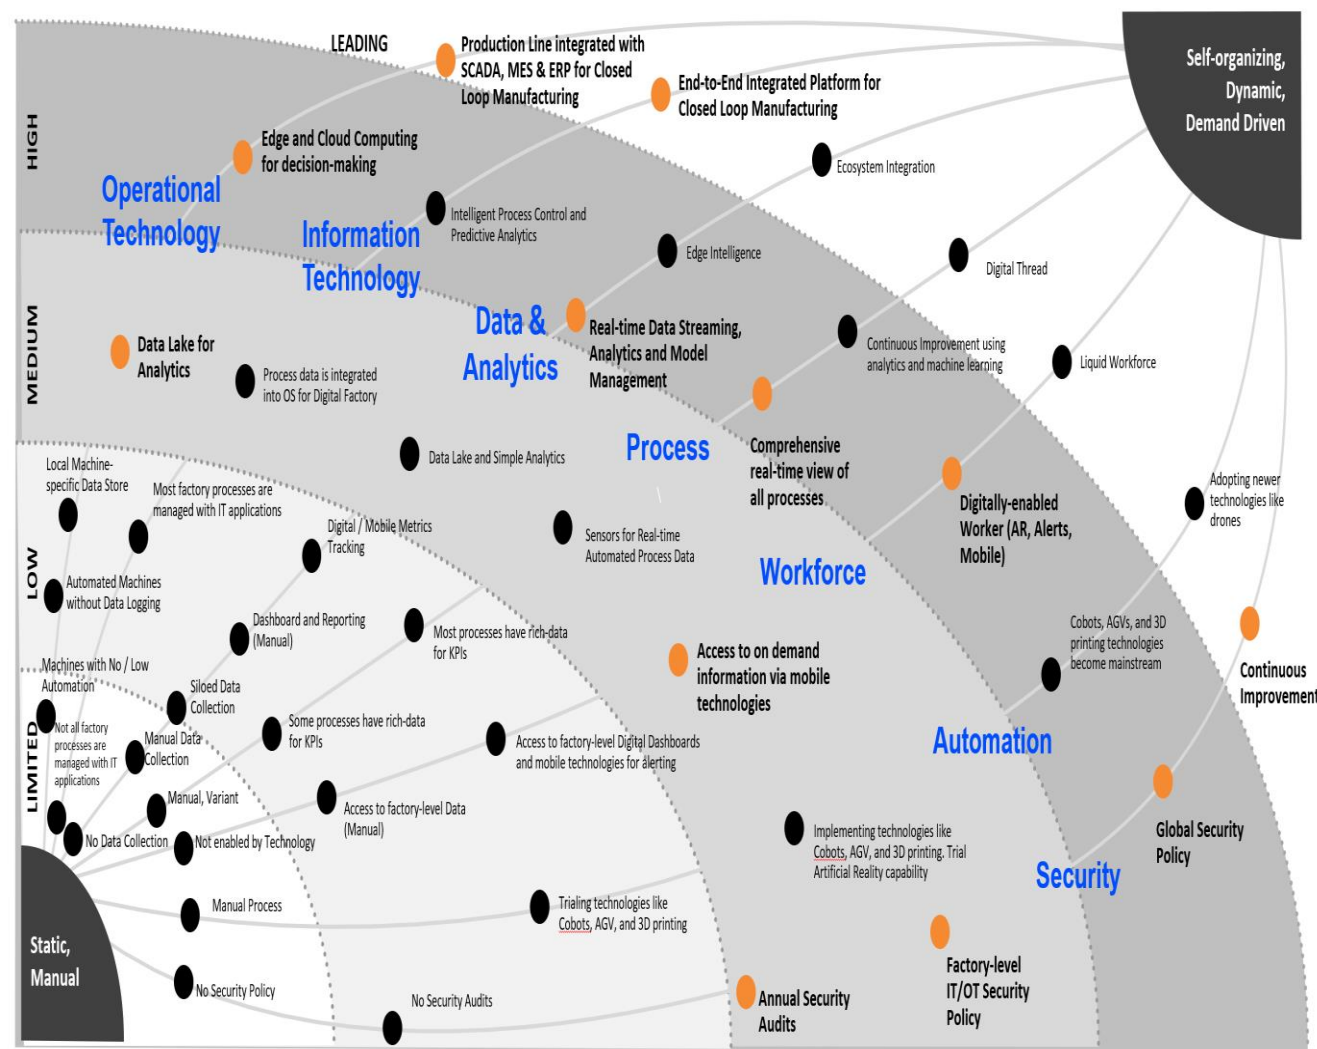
LEADING

Production Line integrated with SCADA, MES & ERP for Closed Loop Manufacturing

End-to-End Integrated Platform for Closed Loop Manufacturing

Self-organizing, Dynamic, Demand Driven

HIGH

Edge and Cloud Computing for decision-making

Ecosystem Integration

Operational Technology

Information Technology

Intelligent Process Control and Predictive Analytics

Edge Intelligence

Digital Thread

MEDIUM

Data & Analytics

Real-time Data Streaming, Analytics and Model Management

Continuous Improvement using analytics and machine learning

Liquid Workforce

Data Lake for Analytics

Process data is integrated into OS for Digital Factory

Data Lake and Simple Analytics

Process

Comprehensive real-time view of all processes

Digitally-enabled Worker (AR, Alerts, Mobile)

Adopting newer technologies like drones

Local Machine-specific Data Store

Most factory processes are managed with IT applications

Digital / Mobile Metrics Tracking

Sensors for Real-time Automated Process Data

Workforce

LOW

Automated Machines without Data Logging

Dashboard and Reporting (Manual)

Most processes have rich-data for KPIs

Access to on demand information via mobile technologies

Cobots, AGVs, and 3D printing technologies become mainstream

Continuous Improvement

Machines with No / Low Automation

Siloed Data Collection

LIMITED

Not all factory processes are managed with IT applications

Manual Data Collection

Some processes have rich-data for KPIs

Access to factory-level Digital Dashboards and mobile technologies for alerting

Automation

Manual, Variant

Access to factory-level Data (Manual)

Implementing technologies like Cobots, AGV, and 3D printing. Trial Artificial Reality capability

Global Security Policy

No Data Collection

Not enabled by Technology

Security

Manual Process

Trialing technologies like Cobots, AGV, and 3D printing

Static, Manual

No Security Policy

No Security Audits

Annual Security Audits

Factory-level IT/OT Security Policy